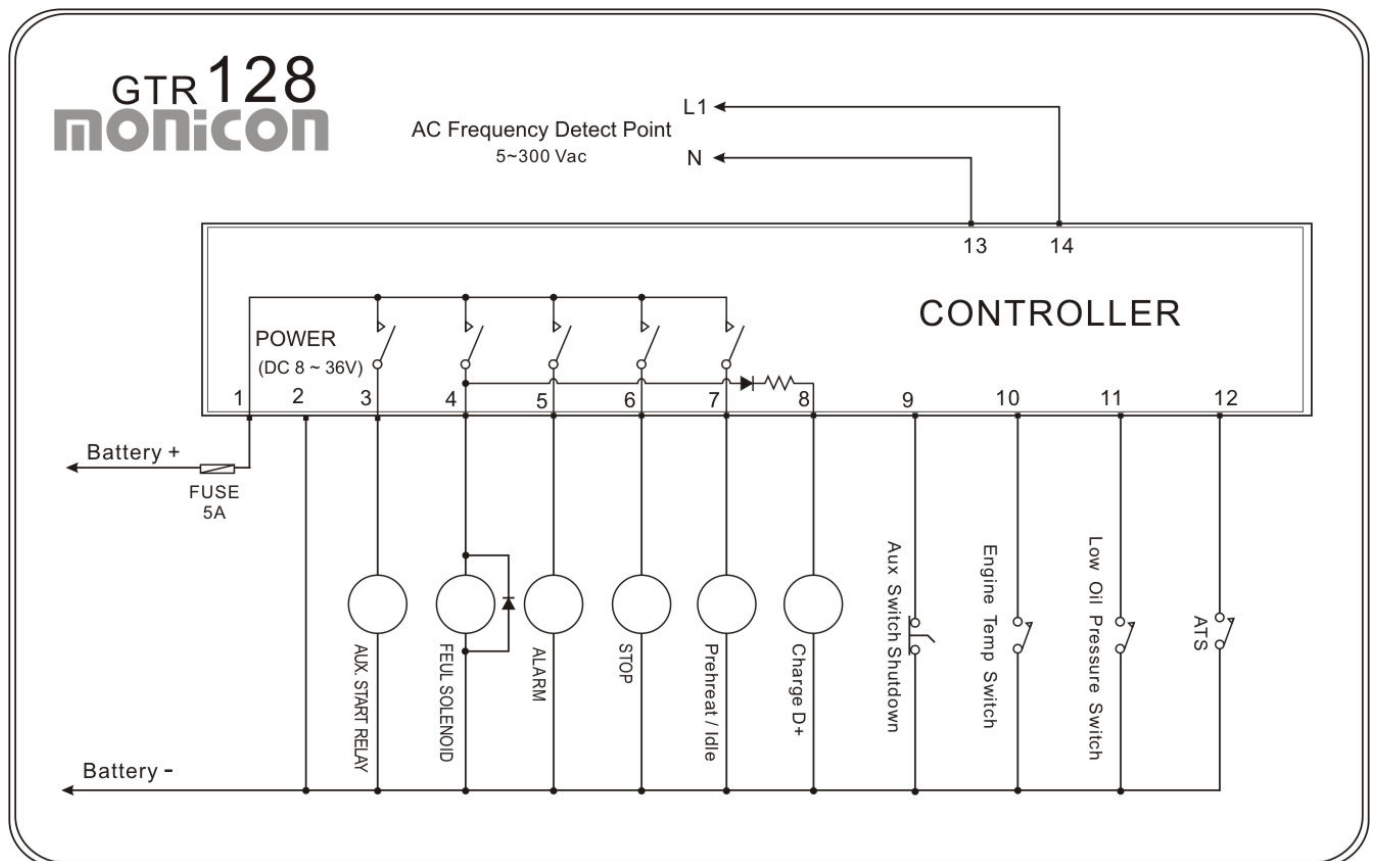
GTR 128
monicon

AC Frequency Detect Point
5~300 Vac

L1
N

13 14

CONTROLLER

POWER
(DC 8 ~ 36V)

1 2 3 4 5 6 7 8 9 10 11 12

Battery +
FUSE
5A

AUX. START RELAY
FEUL SOLENOID
ALARM
STOP
Preheat / Idle
Charge D+
Aux Switch Shutdown
Engine Temp Switch
Low Oil Pressure Switch
ATS

Battery -